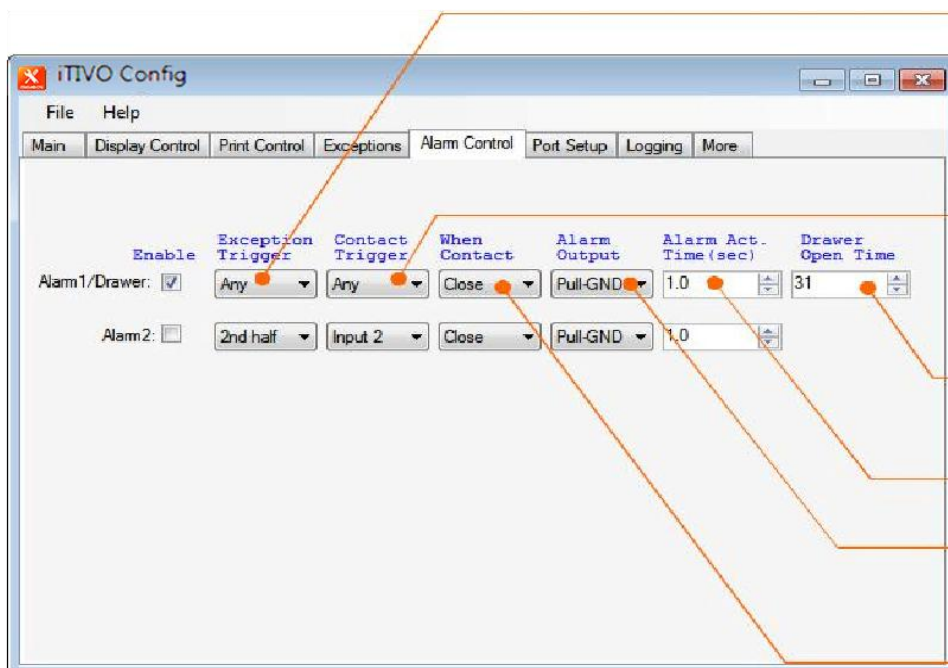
iTIVO Config

File Help

Main | Display Control | Print Control | Exceptions | Alarm Control | Port Setup | Logging | More

Enable | Exception Trigger | Contact Trigger | When Contact | Alarm Output | Alarm Act. Time(sec) | Drawer Open Time

Alarm1/Drawer: Any | Any | Close | Pull-GND | 1.0 | 31

Alarm2: 2nd half | Input 2 | Close | Pull-GND | 1.0